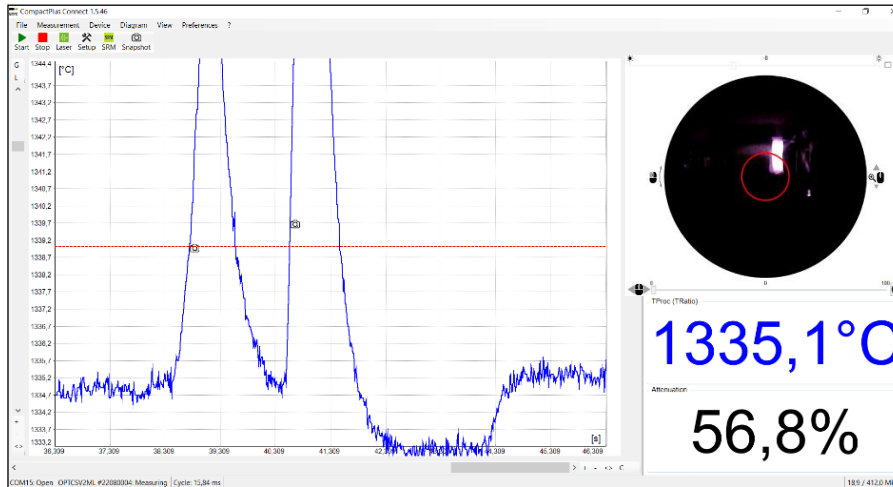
CompactPlus Connect 1.5.46

File Measurement Device Diagram View Preferences ?

Start Stop Laser Setup SRM Snapshot

G
L

[°C]

1344,4
1343,7
1343,2
1342,7
1342,2
1341,7
1341,2
1340,7
1340,2
1339,7
1339,2
1338,7
1338,2
1337,7
1337,2
1336,7
1336,2
1335,7
1335,2
1334,7
1334,2
1333,7
1333,2

38,309 37,309 37,809 38,309 38,809 39,309 39,809 40,309 40,809 41,309 41,809 42,309 42,809 43,309 43,809 44,309 44,809 45,309 45,809 46,309

[s]

0
100
0
0
100

TProc (TRatio)

1335,1°C

Attenuation

56,8%

COM15: Open OPTCSV2ML #22080004: Measuring Cycle: 15,84 ms

18,9 / 412,0 MB